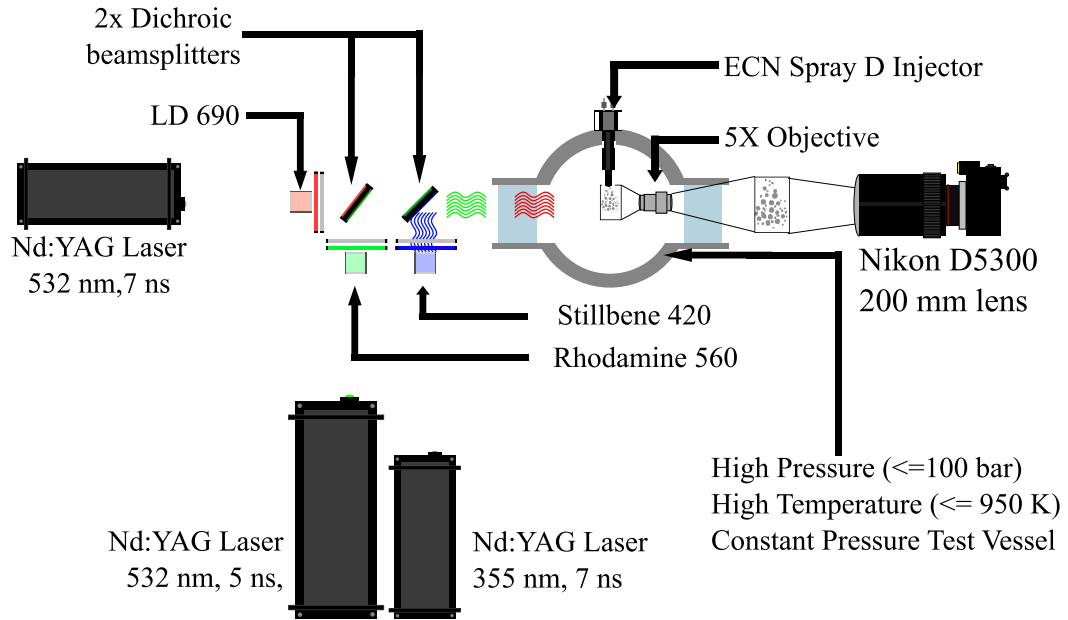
2x Dichroic beamsplitters

LD 690

Nd:YAG Laser
532 nm,7 ns

ECN Spray D Injector

5X Objective

Nikon D5300
200 mm lens

Stillbene 420

Rhodamine 560

High Pressure (<=100 bar)
High Temperature (<= 950 K)
Constant Pressure Test Vessel

Nd:YAG Laser
532 nm, 5 ns,

Nd:YAG Laser
355 nm, 7 ns